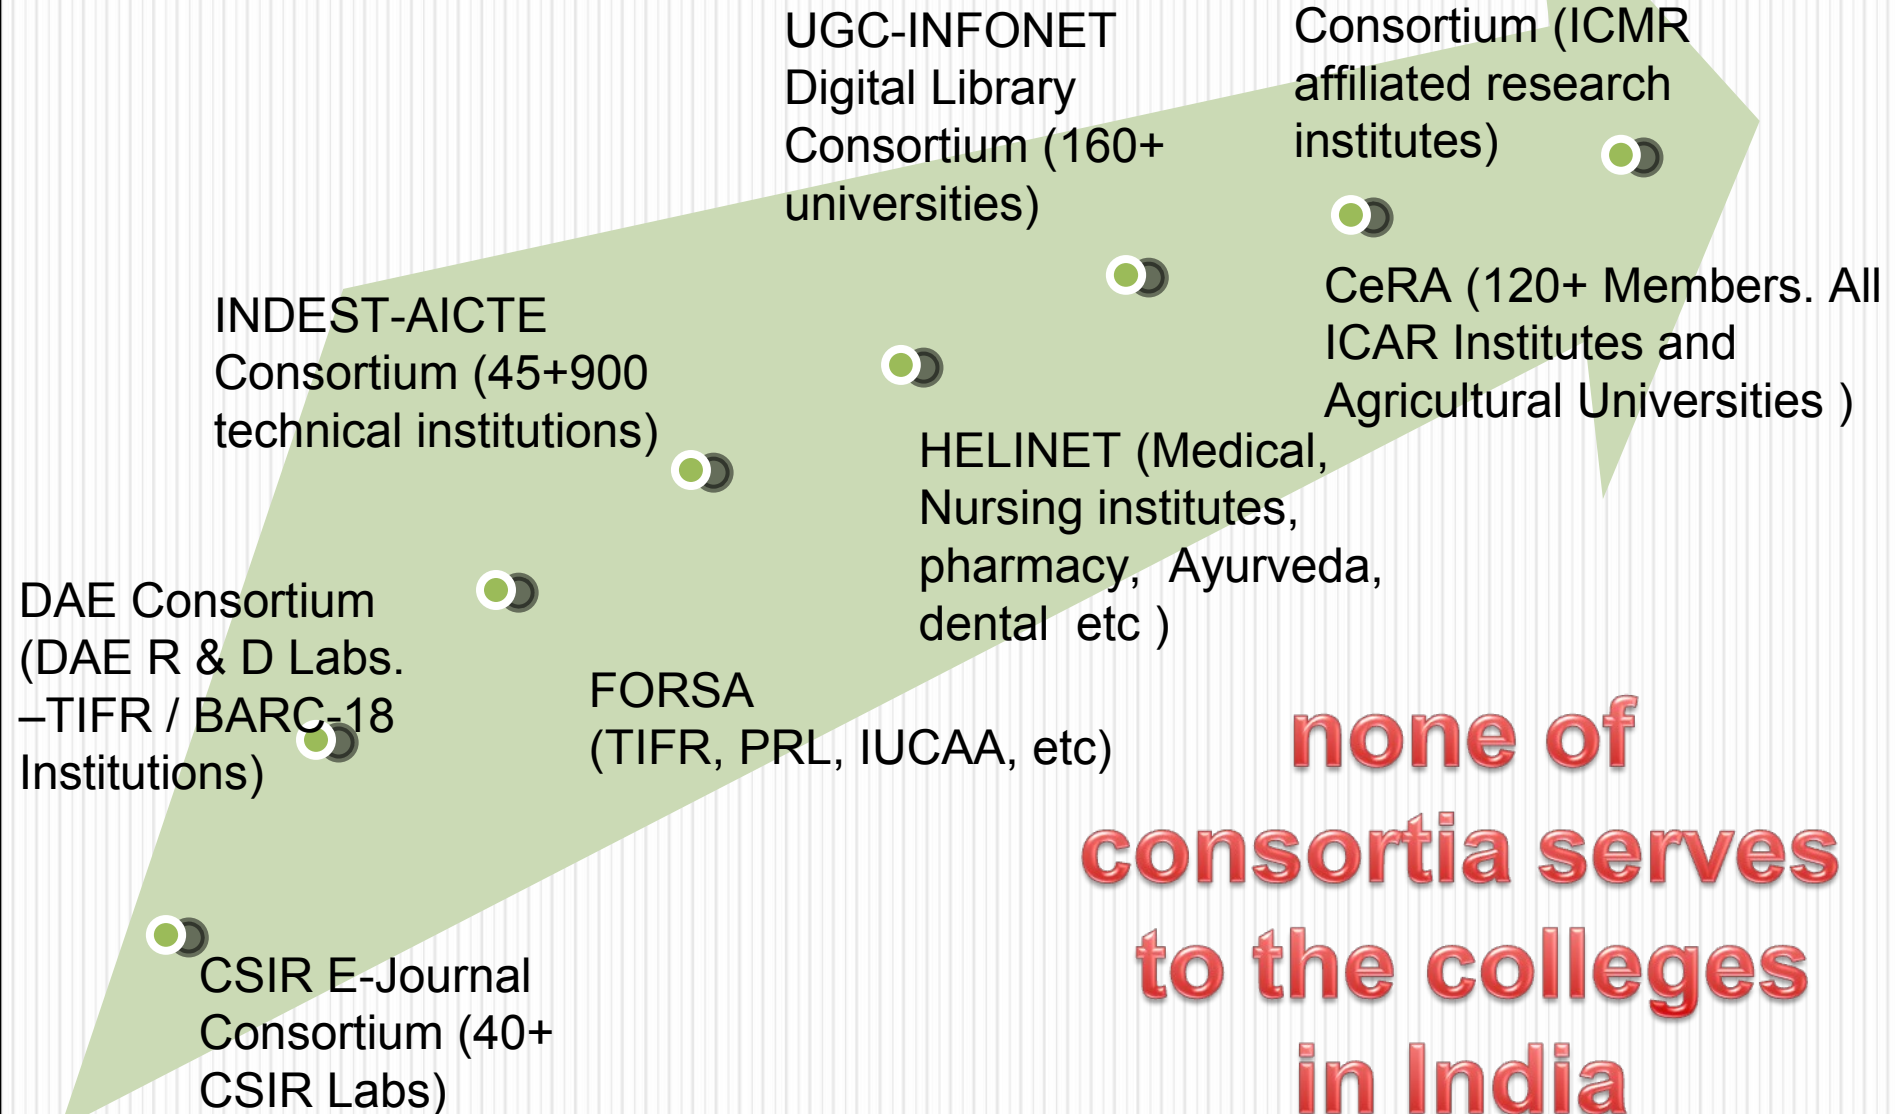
UGC-INFONET Digital Library Consortium (160+ universities)

Consortium (ICMR affiliated research institutes)

INDEST-AICTE Consortium (45+900 technical institutions)

CeRA (120+ Members. All ICAR Institutes and Agricultural Universities )

HELINET (Medical, Nursing institutes, pharmacy, Ayurveda, dental etc )

DAE Consortium (DAE R & D Labs. –TIFR / BARC-18 Institutions)

FORSA (TIFR, PRL, IUCAA, etc)

none of consortia serves to the colleges in India

CSIR E-Journal Consortium (40+ CSIR Labs)